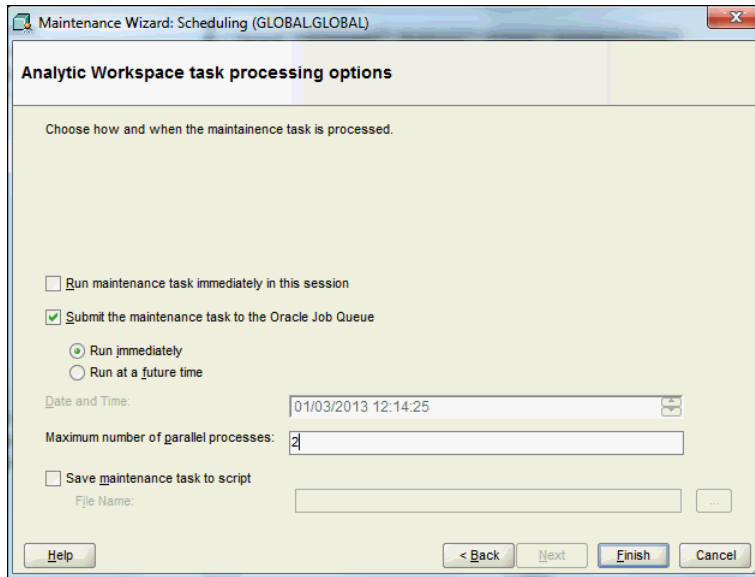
Maintenance Wizard: Scheduling (GLOBAL.GLOBAL)

Analytic Workspace task processing options

Choose how and when the maintainence task is processed.

Run maintenance task immediately in this session

Submit the maintenance task to the Oracle Job Queue

Run immediately

Run at a future time

Date and Time: 01/03/2013 12:14:25

Maximum number of parallel processes: 2

Save maintenance task to script

File Name:

...

Help

< Back

Next

Finish

Cancel